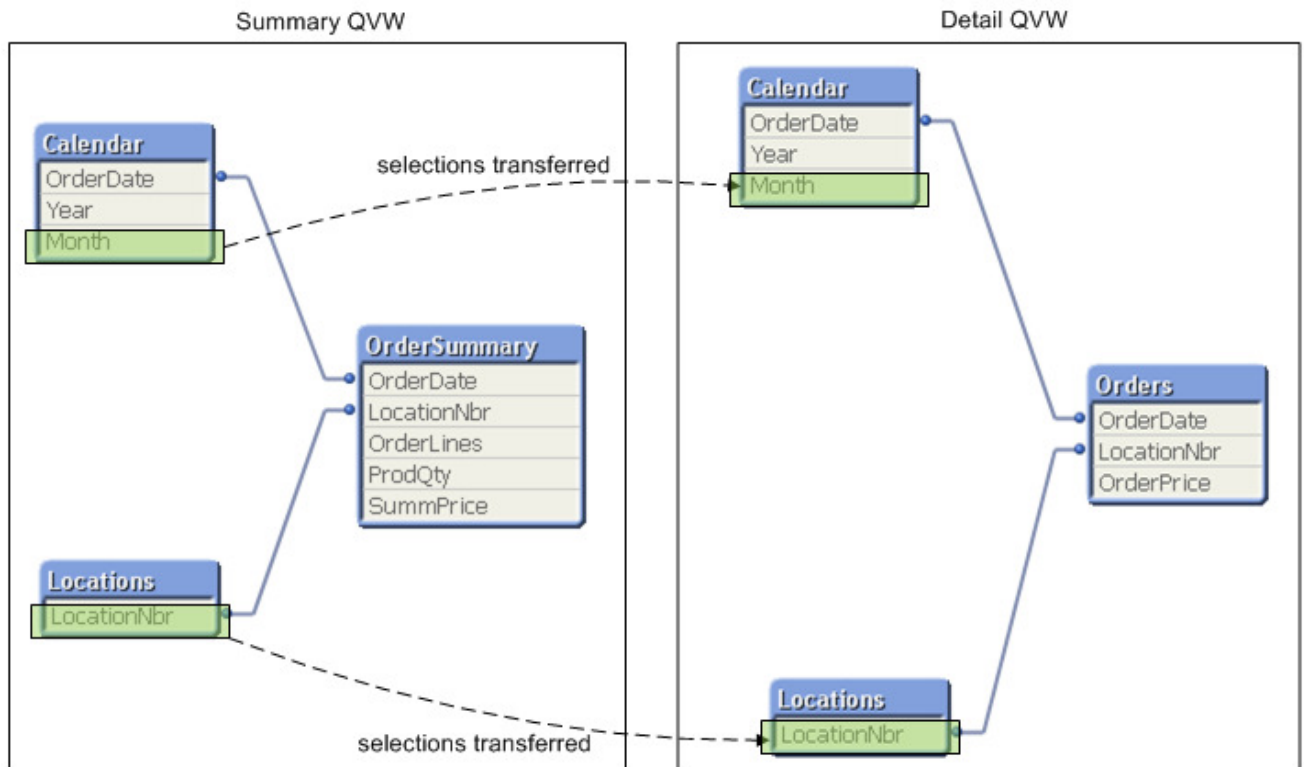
Summary QVW

Calendar
OrderDate
Year
Month

selections transferred

OrderSummary
OrderDate
LocationNbr
OrderLines
ProdQty
SummPrice

Locations
LocationNbr

selections transferred

Detail QVW

Calendar
OrderDate
Year
Month

Orders
OrderDate
LocationNbr
OrderPrice

Locations
LocationNbr